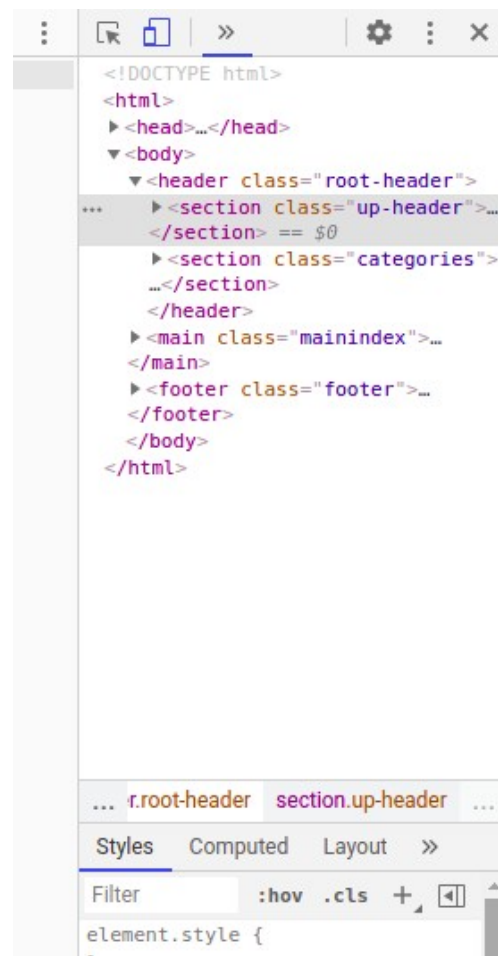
⋮ » ⋮ ×

<!DOCTYPE html>
<html>
▶<head>…</head>
▼<body>
▼<header class="root-header">
… ▶<section class="up-header">…
</section> == $0
▶<section class="categories">
…</section>
</header>
▶<main class="mainindex">…
</main>
▶<footer class="footer">…
</footer>
</body>
</html>

… r.root-header section.up-header …

Styles Computed Layout »

Filter :hov .cls +

element.style {